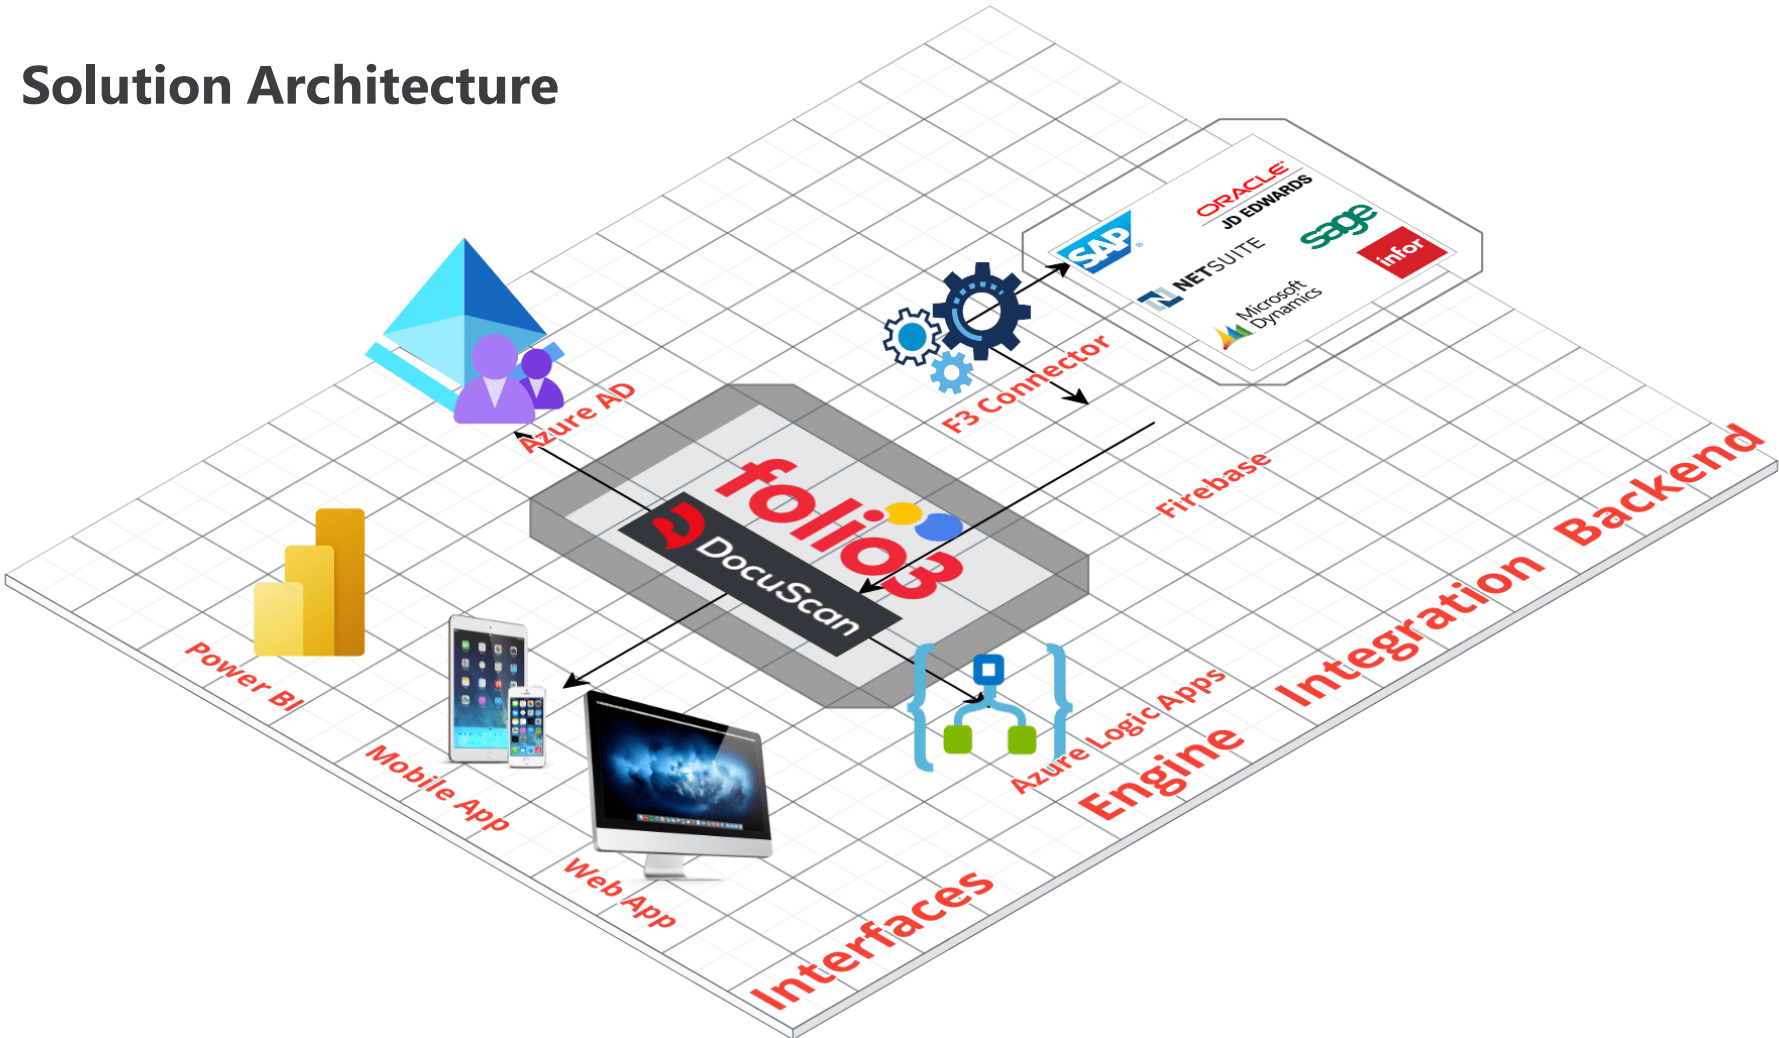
Solution Architecture

SAP

ORACLE
JD EDWARDS

NETSUITE

sage

infor

Microsoft Dynamics

Azure AD

F3 Connector

folio3

DocuScan

Firebase

Power BI

Mobile App

Web App

Azure Logic Apps

Interfaces

Engine

Integration

Backend